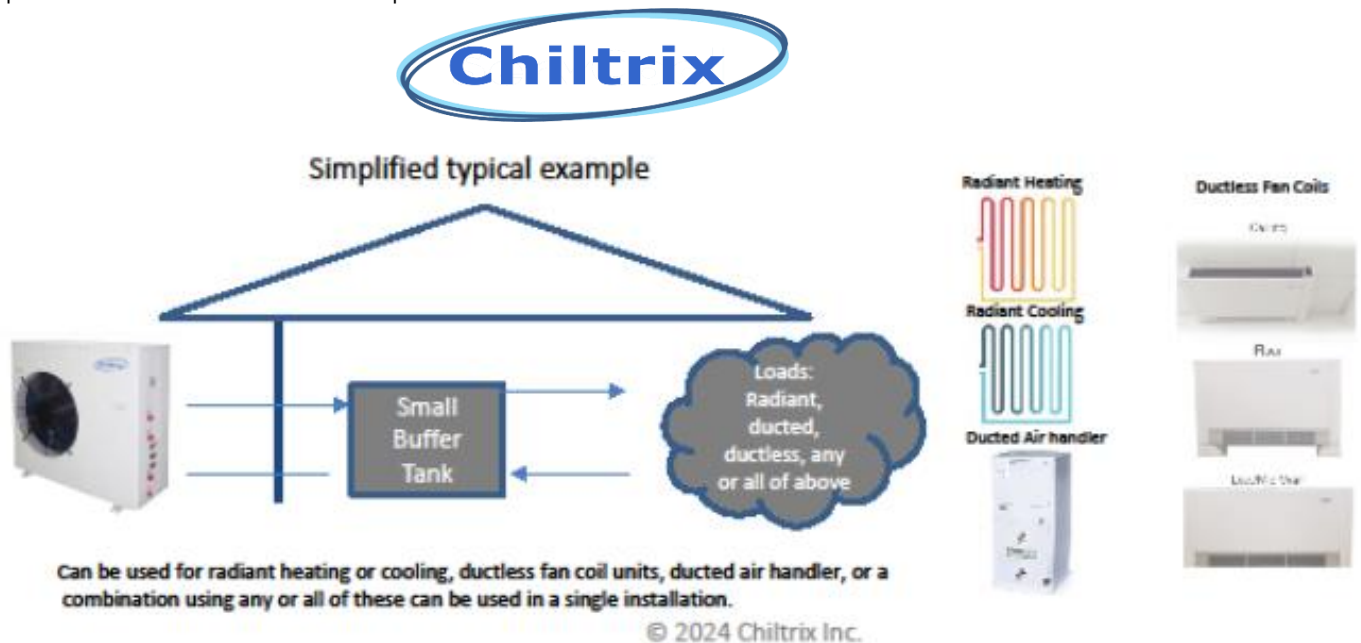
Chiltrix

Simplified typical example

Small Buffer Tank

Loads: Radiant, ducted, ductless, any or all of above

Radiant Heating

Radiant Cooling

Ducted Air handler

Ductless Fan Coils

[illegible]

Floor

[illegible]

Can be used for radiant heating or cooling, ductless fan coil units, ducted air handler, or a combination using any or all of these can be used in a single installation.

© 2024 Chiltrix Inc.